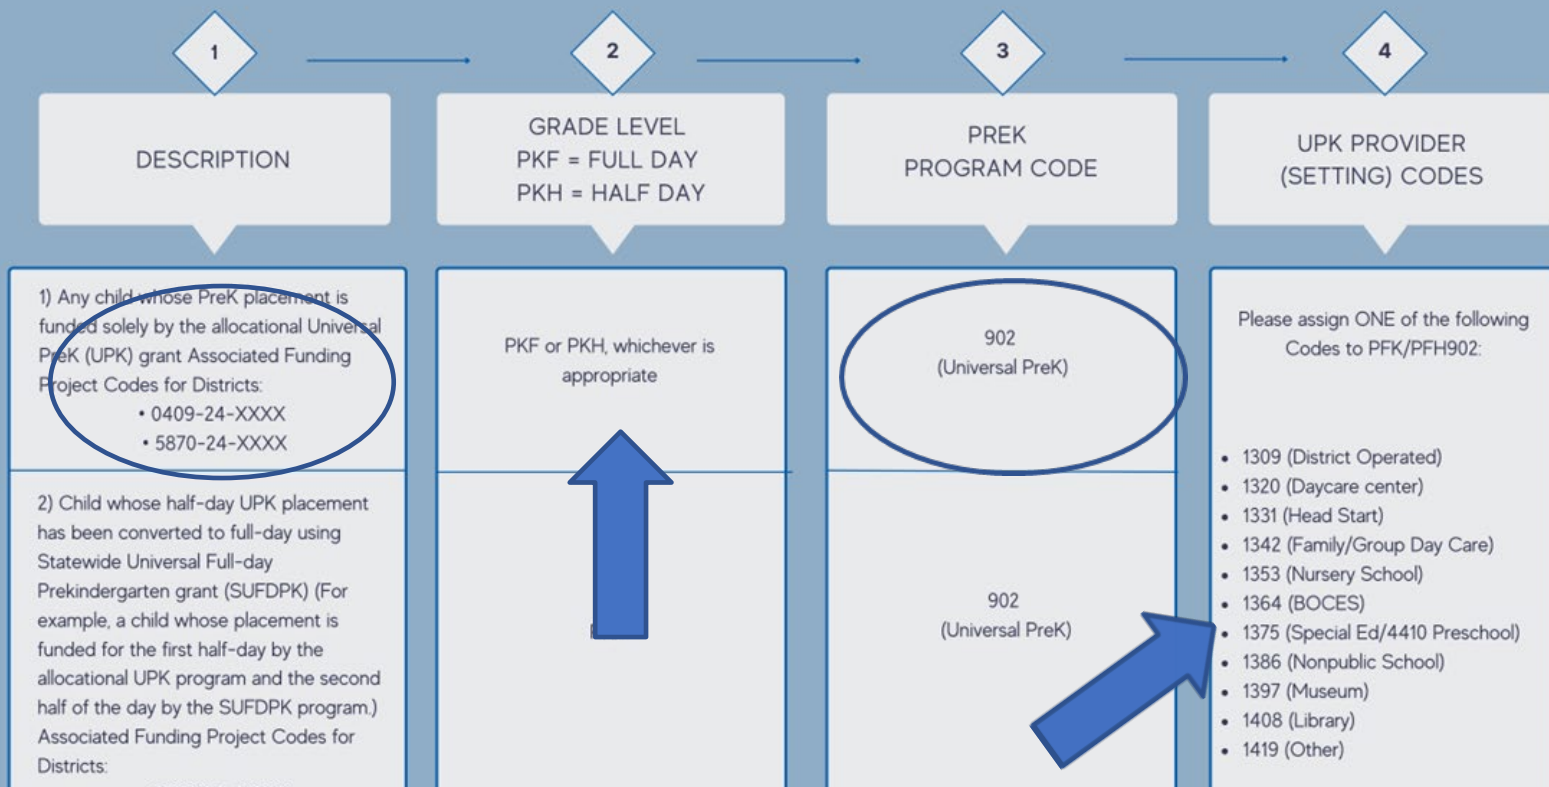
1

DESCRIPTION

2

GRADE LEVEL
PKF = FULL DAY
PKH = HALF DAY

3

PREK
PROGRAM CODE

4

UPK PROVIDER
(SETTING) CODES

1) Any child whose PreK placement is funded solely by the allocational Universal PreK (UPK) grant Associated Funding Project Codes for Districts:
• 0409-24-XXXX
• 5870-24-XXXX

PKF or PKH, whichever is appropriate

902
(Universal PreK)

Please assign ONE of the following Codes to PFK/PFH902:

2) Child whose half-day UPK placement has been converted to full-day using Statewide Universal Full-day Prekindergarten grant (SUFDPK) (For example, a child whose placement is funded for the first half-day by the allocational UPK program and the second half of the day by the SUFDPK program.) Associated Funding Project Codes for Districts:

902
(Universal PreK)

• 1309 (District Operated)
• 1320 (Daycare center)
• 1331 (Head Start)
• 1342 (Family/Group Day Care)
• 1353 (Nursery School)
• 1364 (BOCES)
• 1375 (Special Ed/4410 Preschool)
• 1386 (Nonpublic School)
• 1397 (Museum)
• 1408 (Library)
• 1419 (Other)